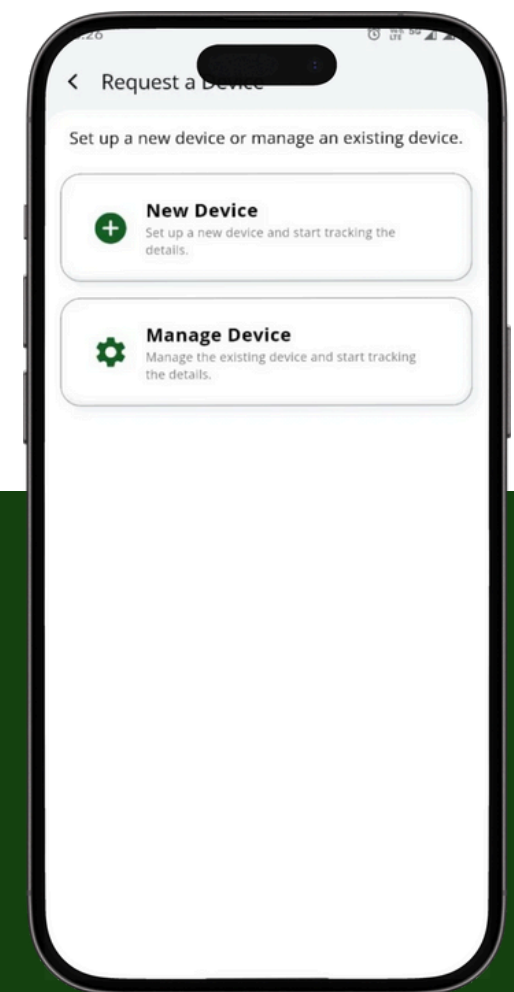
Request a Device

Set up a new device or manage an existing device.

New Device
Set up a new device and start tracking the details.

Manage Device
Manage the existing device and start tracking the details.